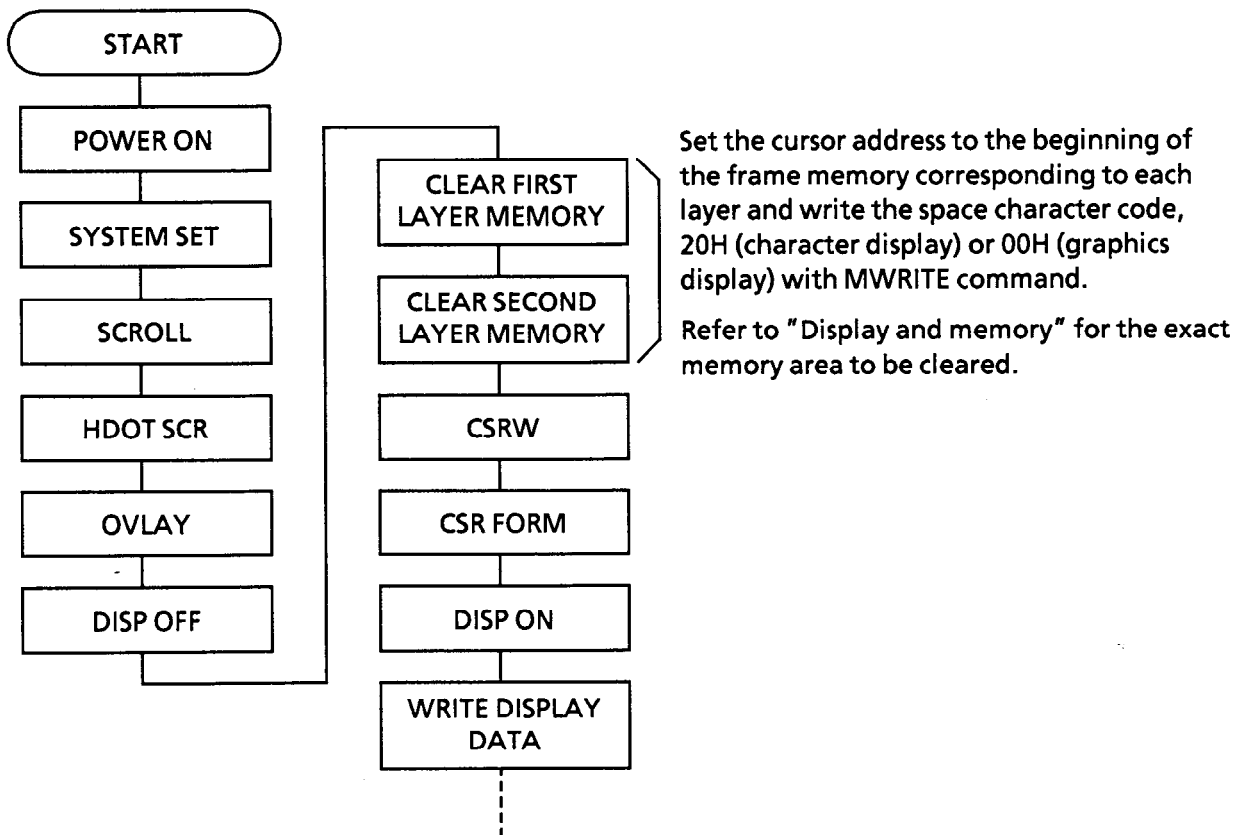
START

POWER ON

SYSTEM SET

SCROLL

HDOT SCR

OVLAY

DISP OFF

CLEAR FIRST LAYER MEMORY

CLEAR SECOND LAYER MEMORY

CSRW

CSR FORM

DISP ON

WRITE DISPLAY DATA

Set the cursor address to the beginning of the frame memory corresponding to each layer and write the space character code, 20H (character display) or 00H (graphics display) with MWRITE command.

Refer to "Display and memory" for the exact memory area to be cleared.